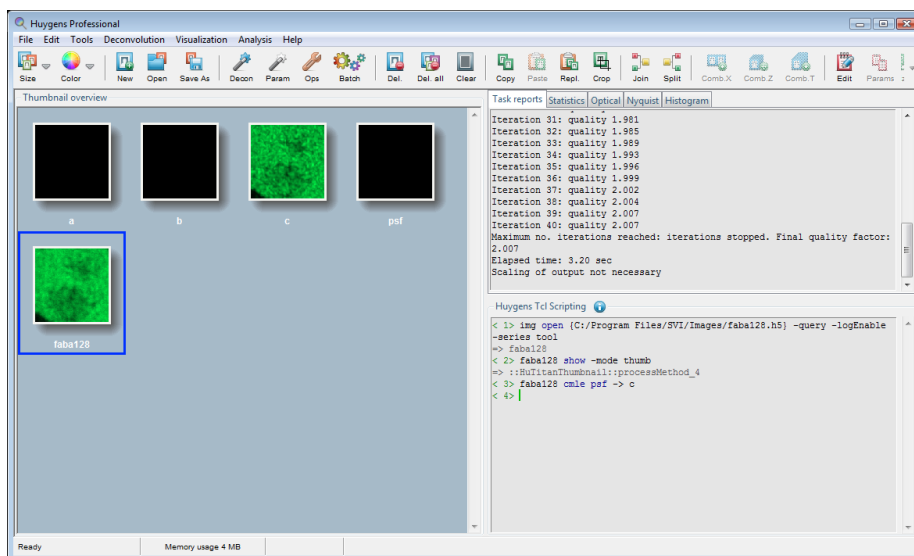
Huygens Professional

File Edit Tools Deconvolution Visualization Analysis Help

Size Color New Open Save As Decon Param Ops Batch Del. Del. all Clear Copy Paste Repl. Crop Join Split Comb.X Comb.Z Comb.T Edit Params

Thumbnail overview

a b c psf

faba128

Task reports Statistics Optical Nyquist Histogram

Iteration 31: quality 1.981
Iteration 32: quality 1.985
Iteration 33: quality 1.989
Iteration 34: quality 1.993
Iteration 35: quality 1.996
Iteration 36: quality 1.999
Iteration 37: quality 2.002
Iteration 38: quality 2.004
Iteration 39: quality 2.007
Iteration 40: quality 2.007
Maximum no. iterations reached: iterations stopped. Final quality factor: 2.007
Elapsed time: 3.20 sec
Scaling of output not necessary

Huygens Tcl Scripting

< 1> img open {C:/Program Files/SVI/Images/faba128.h5} -query -logEnable -series tool
=> faba128
< 2> faba128 show -mode thumb
=> ::HuTitanThumbnail::processMethod_4
< 3> faba128 cmle psf -> c
< 4>

Ready Memory usage 4 MB